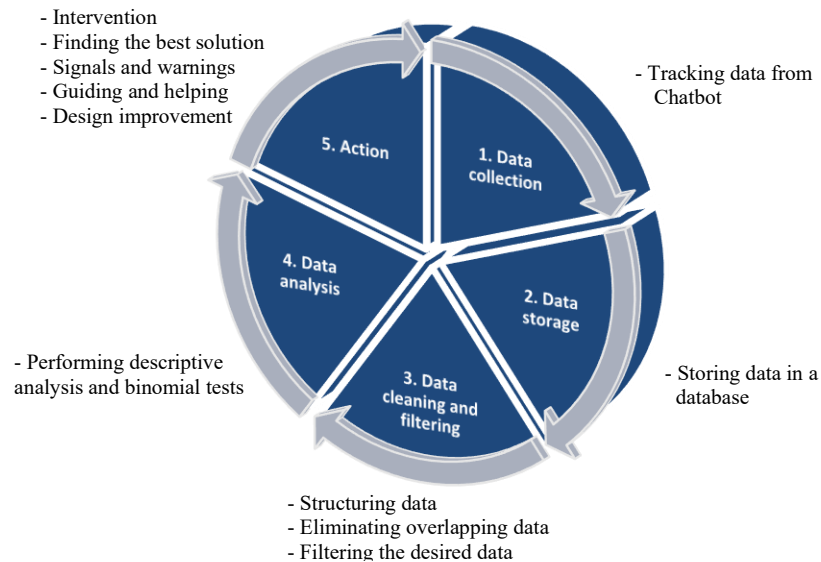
- Intervention
- Finding the best solution
- Signals and warnings
- Guiding and helping
- Design improvement

- Tracking data from Chatbot

5. Action

1. Data collection

4. Data analysis

2. Data storage

3. Data cleaning and filtering

- Performing descriptive analysis and binomial tests

- Storing data in a database

- Structuring data
- Eliminating overlapping data
- Filtering the desired data